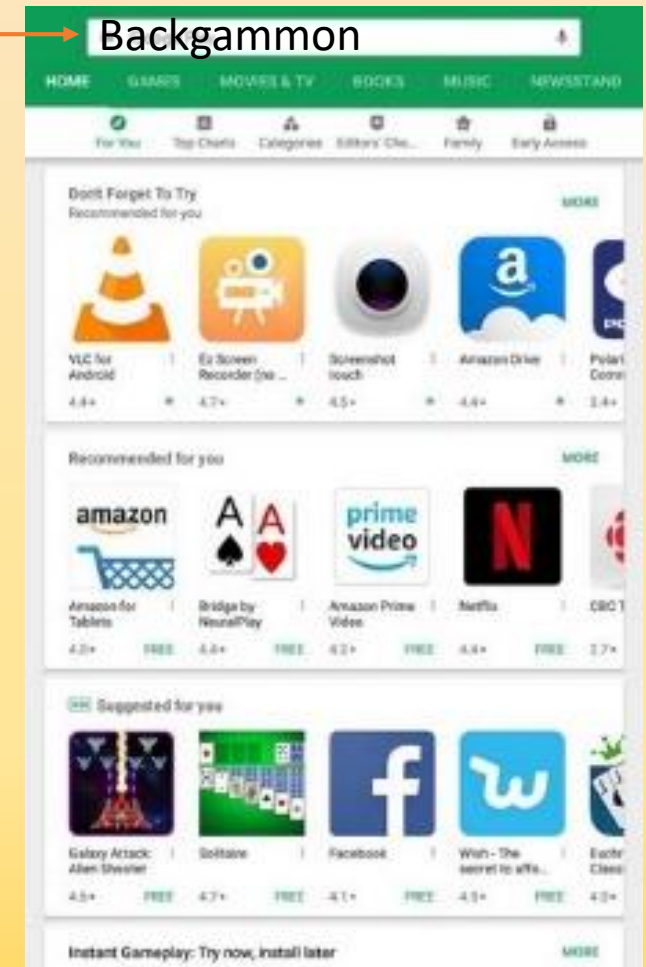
Backgammon

HOME GAMES MOVIES & TV BOOKS MUSIC NEWSSTAND

For You Top Charts Categories Editors' Cho... Family Early Access

Don't Forget To Try
Recommended for you
MORE

VLC for Android 4.4+
Ez Screen Recorder (no ... 4.7+
Screenshot touch 4.5+
Amazon Drive 4.4+
Polari Conn 3.4+

Recommended for you
MORE

amazon
Amazon for Tablets 4.2+ FREE
Bridge by NeuralPlay 4.4+ FREE
prime video
Amazon Prime Video 4.2+ FREE
Netflix 4.4+ FREE
CBC T 2.7+

Suggested for you

Galaxy Attack: Alien Shooter 4.5+ FREE
Solitaire 4.7+ FREE
Facebook 4.1+ FREE
Wish - The secret to affo... 4.5+ FREE
Euchr Class 4.3+

Instant Gameplay: Try now, install later
MORE